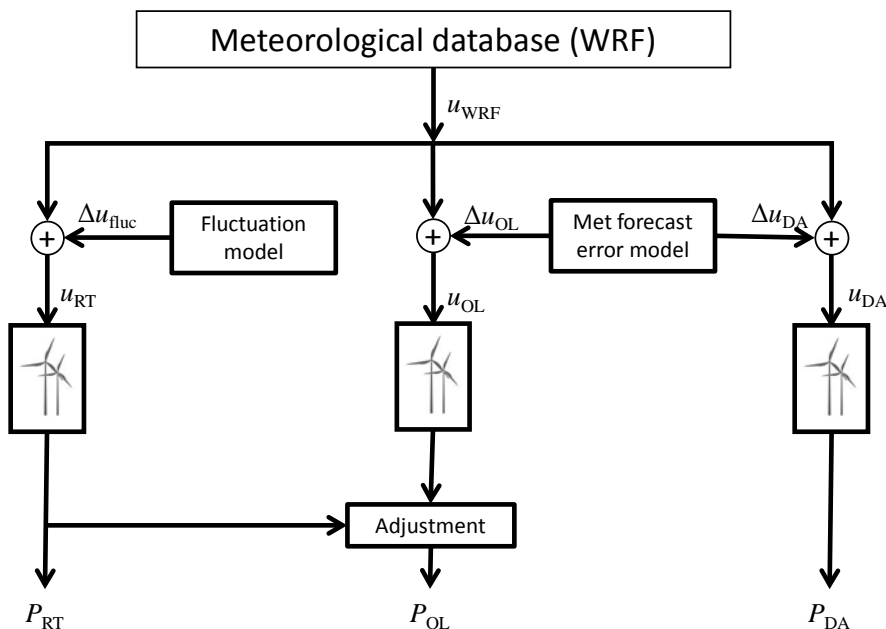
Meteorological database (WRF)

$u_{\mathrm{WRF}}$

$+$

$\Delta u_{\mathrm{fluc}}$

Fluctuation model

$+$

$\Delta u_{\mathrm{OL}}$

Met forecast error model

$\Delta u_{\mathrm{DA}}$

$+$

$u_{\mathrm{RT}}$

$u_{\mathrm{OL}}$

$u_{\mathrm{DA}}$

Adjustment

$P_{\mathrm{RT}}$

$P_{\mathrm{OL}}$

$P_{\mathrm{DA}}$